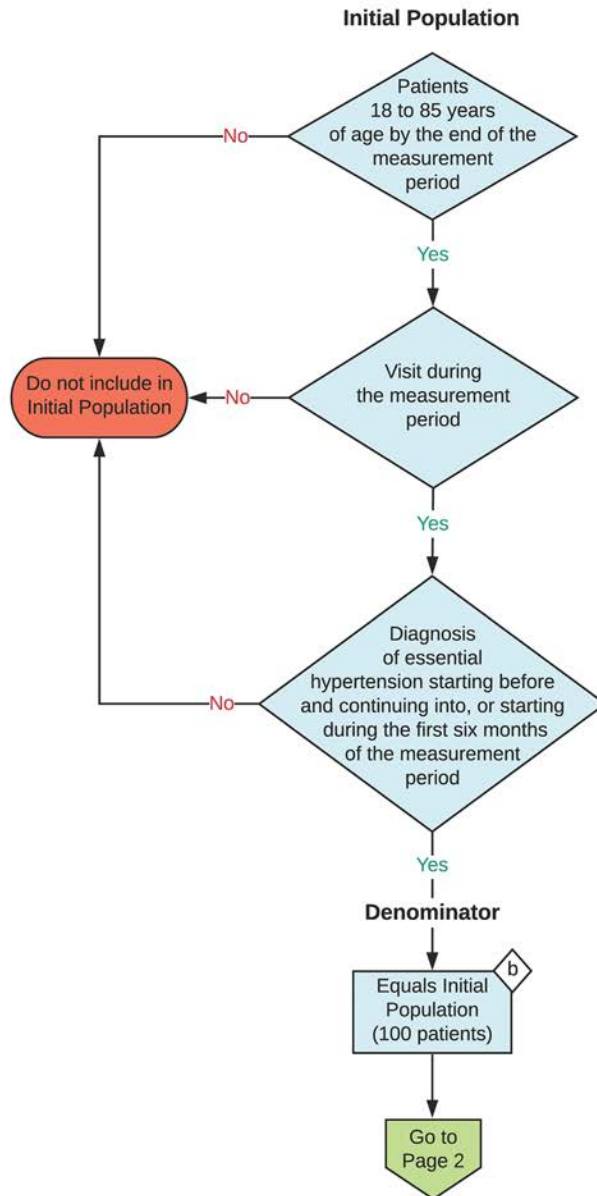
Initial Population

Patients 18 to 85 years of age by the end of the measurement period

No

Yes

Do not include in Initial Population

No

Visit during the measurement period

Yes

Diagnosis of essential hypertension starting before and continuing into, or starting during the first six months of the measurement period

No

Yes

Denominator

Equals Initial Population (100 patients)

b

Go to Page 2